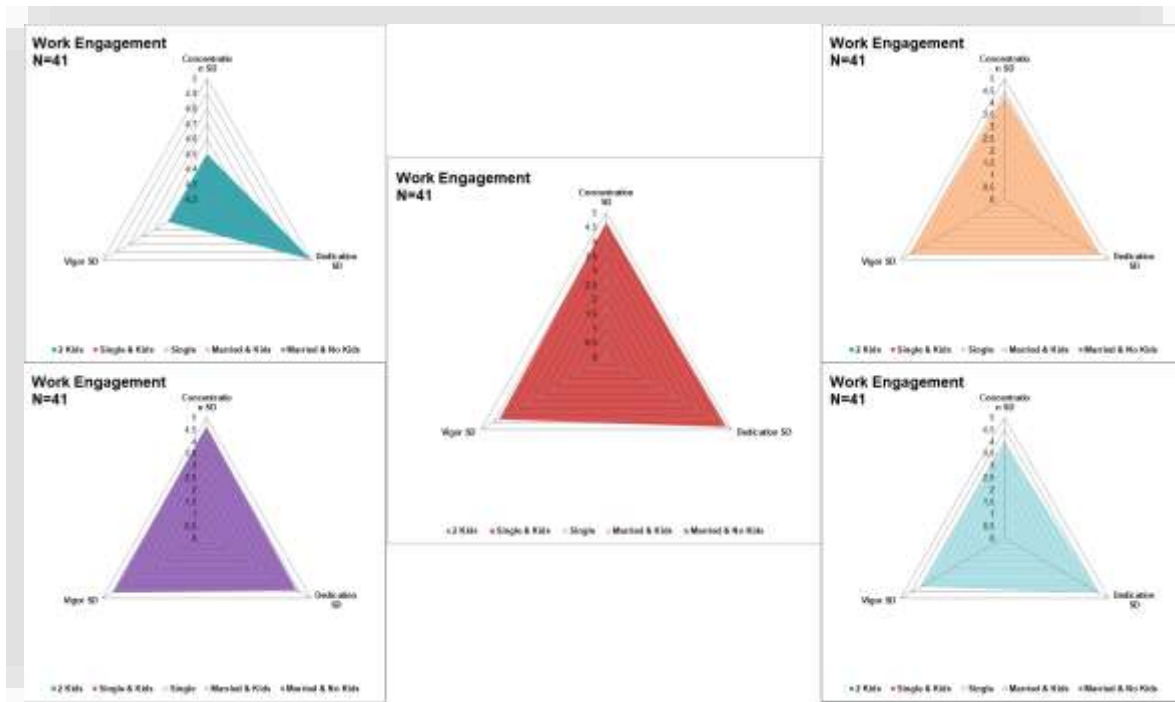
Work Engagement
N=41

Concentratio n SD

Vigor SD

Dedication SD

2 Kids · Single & Kids · Single · Married & Kids · Married & No Kids

Work Engagement
N=41

Concentration SD

5
4.5
4
3.5
3
2.5
2
1.5
1
0.5
0

Vigor SD

Dedication SD

2 Kids · Single & Kids · Single · Married & Kids · Married & No Kids

Work Engagement
N=41

Concentratio n SD

Vigor SD

Dedication SD

2 Kids · Single & Kids · Single · Married & Kids · Married & No Kids

Work Engagement
N=41

Concentratio n SD

Vigor SD

Dedication SD

2 Kids · Single & Kids · Single · Married & Kids · Married & No Kids

Work Engagement
N=41

Concentratio n SD

Vigor SD

Dedication SD

2 Kids · Single & Kids · Single · Married & Kids · Married & No Kids